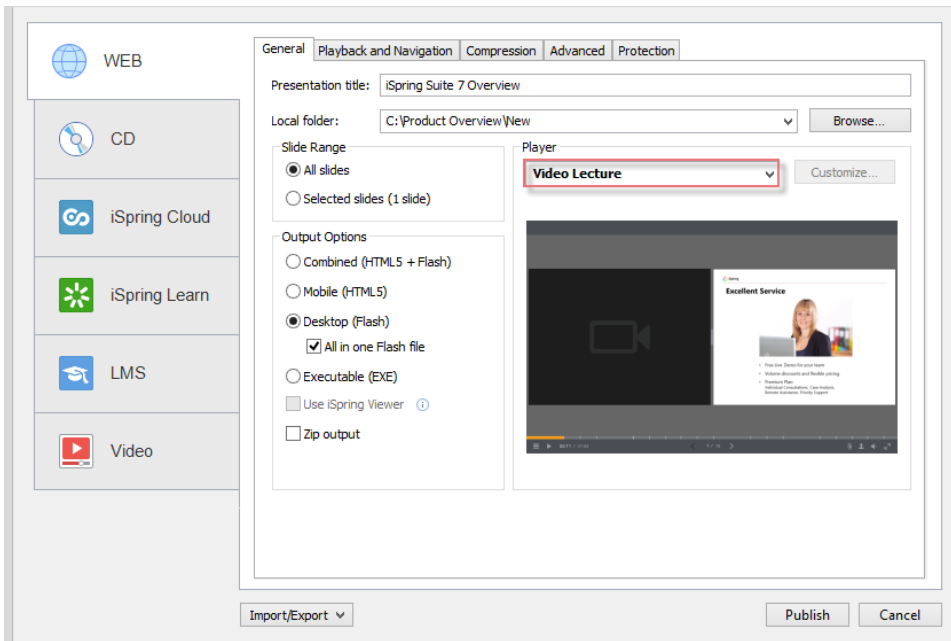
WEB

CD

iSpring Cloud

iSpring Learn

LMS

Video

General | Playback and Navigation | Compression | Advanced | Protection

Presentation title: iSpring Suite 7 Overview

Local folder: C:\Product Overview\New

Browse...

Slide Range

All slides

Selected slides (1 slide)

Output Options

Combined (HTML5 + Flash)

Mobile (HTML5)

Desktop (Flash)

All in one Flash file

Executable (EXE)

Use iSpring Viewer

Zip output

Player

Video Lecture

Customize...

Excellent Service

Import/Export

Publish

Cancel